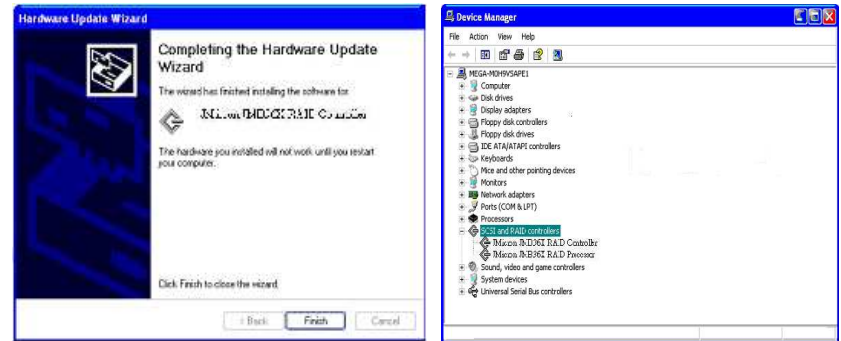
Hardware Update Wizard

Completing the Hardware Update Wizard

The wizard has finished installing the software for:

JMicron JMB36X RAID Controller

The hardware you installed will not work until you restart your computer.

Click Finish to close the wizard.

< Back | Finish | Cancel

Device Manager

File Action View Help

MEGA-MOH9VSAPE1
Computer
Disk drives
Display adapters
Floppy disk controllers
Floppy disk drives
IDE ATA/ATAPI controllers
Keyboards
Mice and other pointing devices
Monitors
Network adapters
Ports (COM & LPT)
Processors
SCSI and RAID controllers
JMicron JMB36X RAID Controller
JMicron JMB36X RAID Processor
Sound, video and game controllers
System devices
Universal Serial Bus controllers